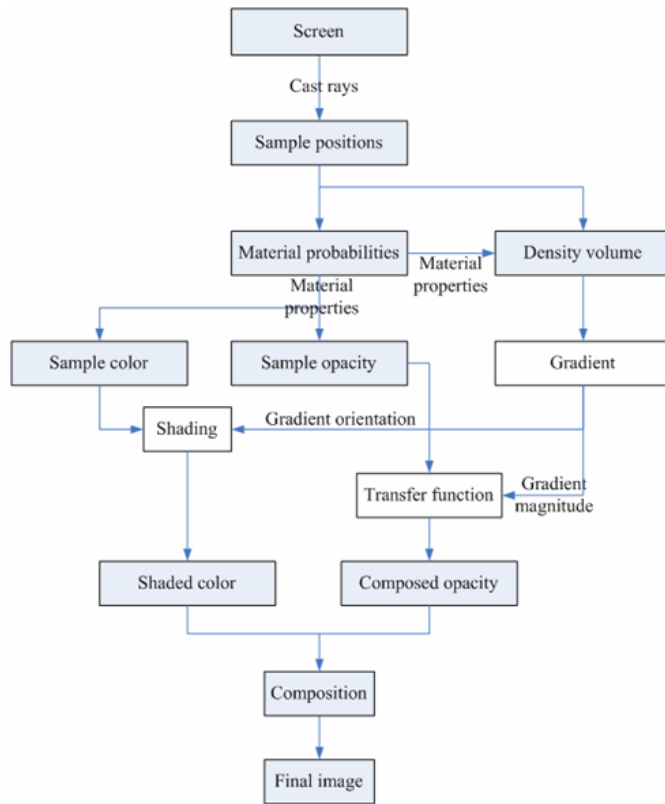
Screen

Cast rays

Sample positions

Material probabilities

Material properties

Density volume

Material properties

Sample color

Sample opacity

Gradient

Shading

Gradient orientation

Transfer function

Gradient magnitude

Shaded color

Composed opacity

Composition

Final image